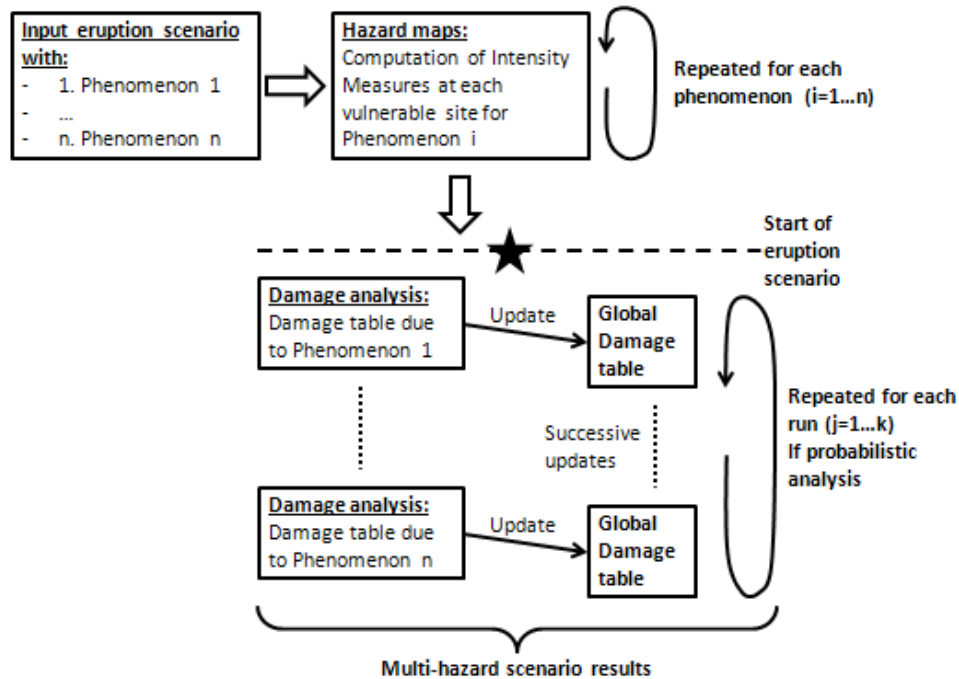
Input eruption scenario with:
- 1. Phenomenon 1
- ...
- n. Phenomenon n

Hazard maps:
Computation of Intensity Measures at each vulnerable site for Phenomenon i

Repeated for each phenomenon (i=1...n)

Start of eruption scenario

Damage analysis:
Damage table due to Phenomenon 1

Update

Global Damage table

Successive updates

Damage analysis:
Damage table due to Phenomenon n

Update

Global Damage table

Repeated for each run (j=1...k) If probabilistic analysis

Multi-hazard scenario results